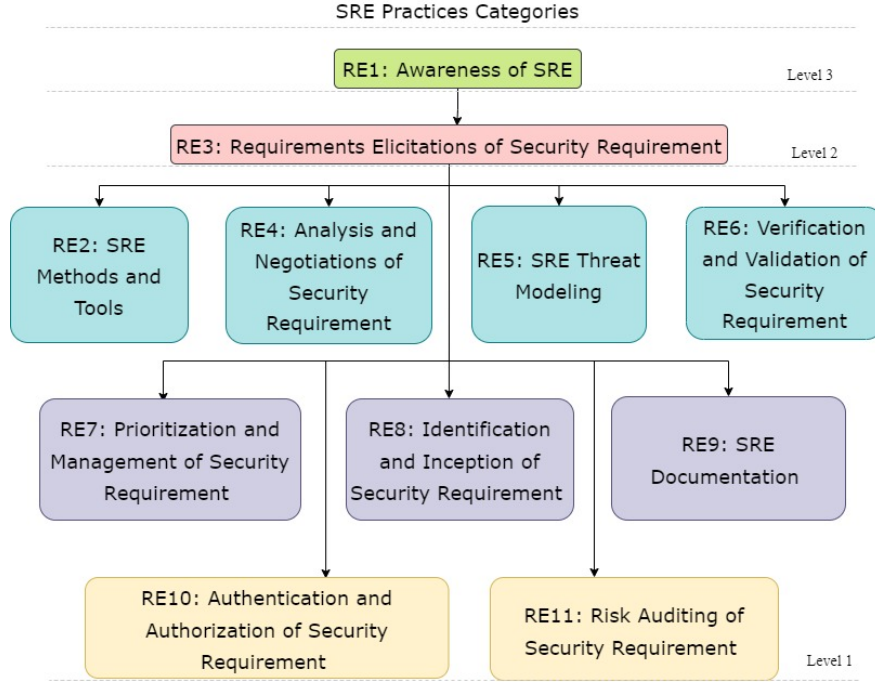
SRE Practices Categories

RE1: Awareness of SRE

Level 3

RE3: Requirements Elicitations of Security Requirement

Level 2

RE2: SRE Methods and Tools

RE4: Analysis and Negotiations of Security Requirement

RE5: SRE Threat Modeling

RE6: Verification and Validation of Security Requirement

RE7: Prioritization and Management of Security Requirement

RE8: Identification and Inception of Security Requirement

RE9: SRE Documentation

RE10: Authentication and Authorization of Security Requirement

RE11: Risk Auditing of Security Requirement

Level 1